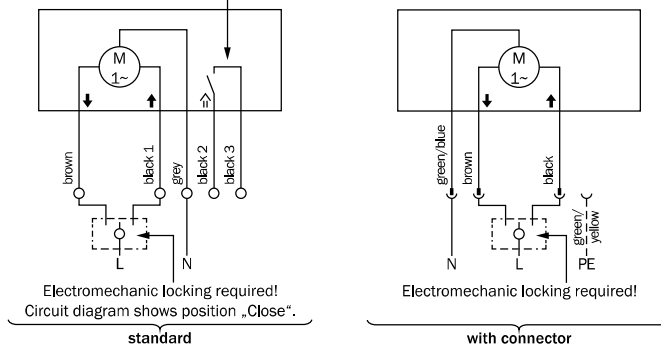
M
1~
brown
black 1
grey
black 2
black 3
L
N
Electromechanic locking required!
Circuit diagram shows position „Close".
standard

M
1~
green/blue
brown
black
green/yellow
N
L
PE
Electromechanic locking required!
with connector